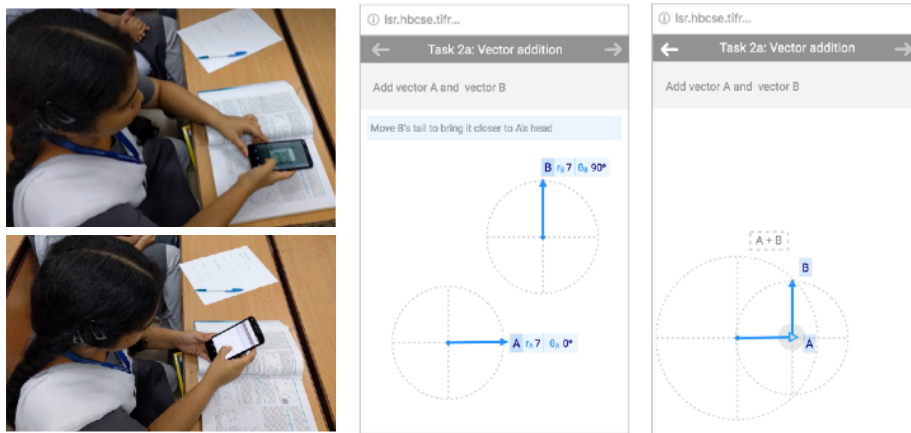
ⓘ lsr.hbcse.tifr...

Task 2a: Vector addition

Add vector A and vector B

Move B's tail to bring it closer to A's head

B $r_B$ 7 $\theta_B$ 90°

A $r_A$ 7 $\theta_A$ 0°

ⓘ lsr.hbcse.tifr...

Task 2a: Vector addition

Add vector A and vector B

A + B

B

A